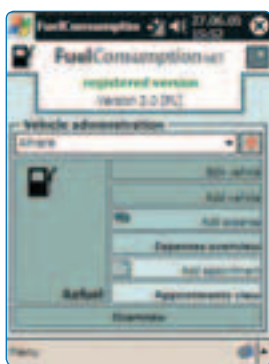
FuelConsumption 27.06.09 15:52

FuelConsumption.NET

registered version

Version 2.0 [RC]

Vehicle administration

Almera

Edit vehicle

Add vehicle

Add expense

Expenses overview

Add appointment

Refuel

Appointments view

Overview

Menu